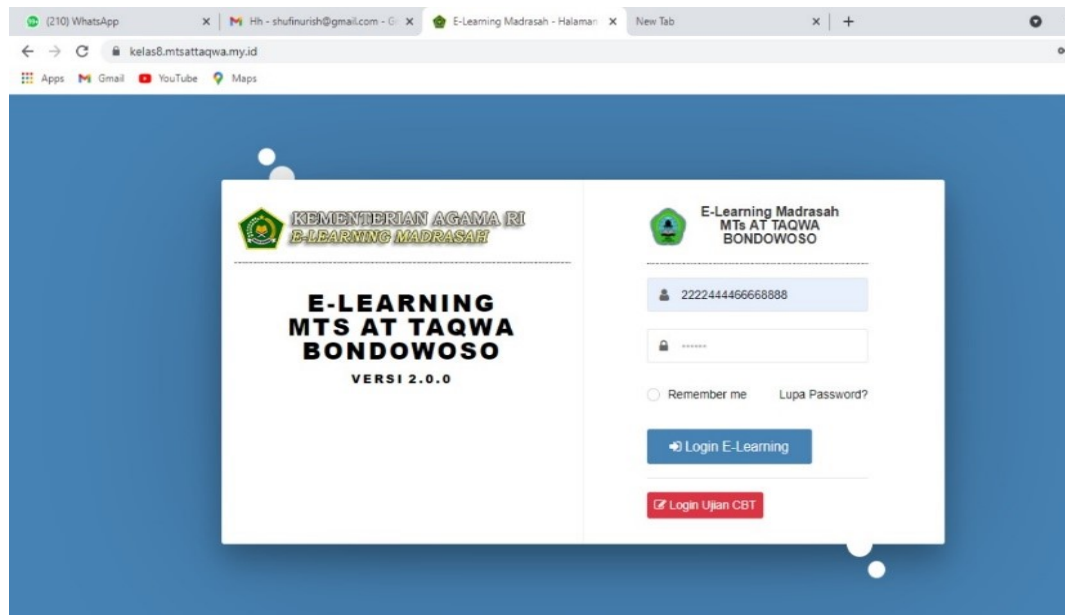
(210) WhatsApp
Hh - shufinurish@gmail.com - G
E-Learning Madrasah - Halaman
New Tab
kelas8.mtsattaqwa.my.id
Apps Gmail YouTube Maps

KEMENTERIAN AGAMA RI
E-LEARNING MADRASAH

E-LEARNING
MTS AT TAQWA
BONDOWOSO
VERSI 2.0.0

E-Learning Madrasah
MTs AT TAQWA
BONDOWOSO

2222444466668888
••••••
Remember me
Lupa Password?
Login E-Learning
Login Ujian CBT